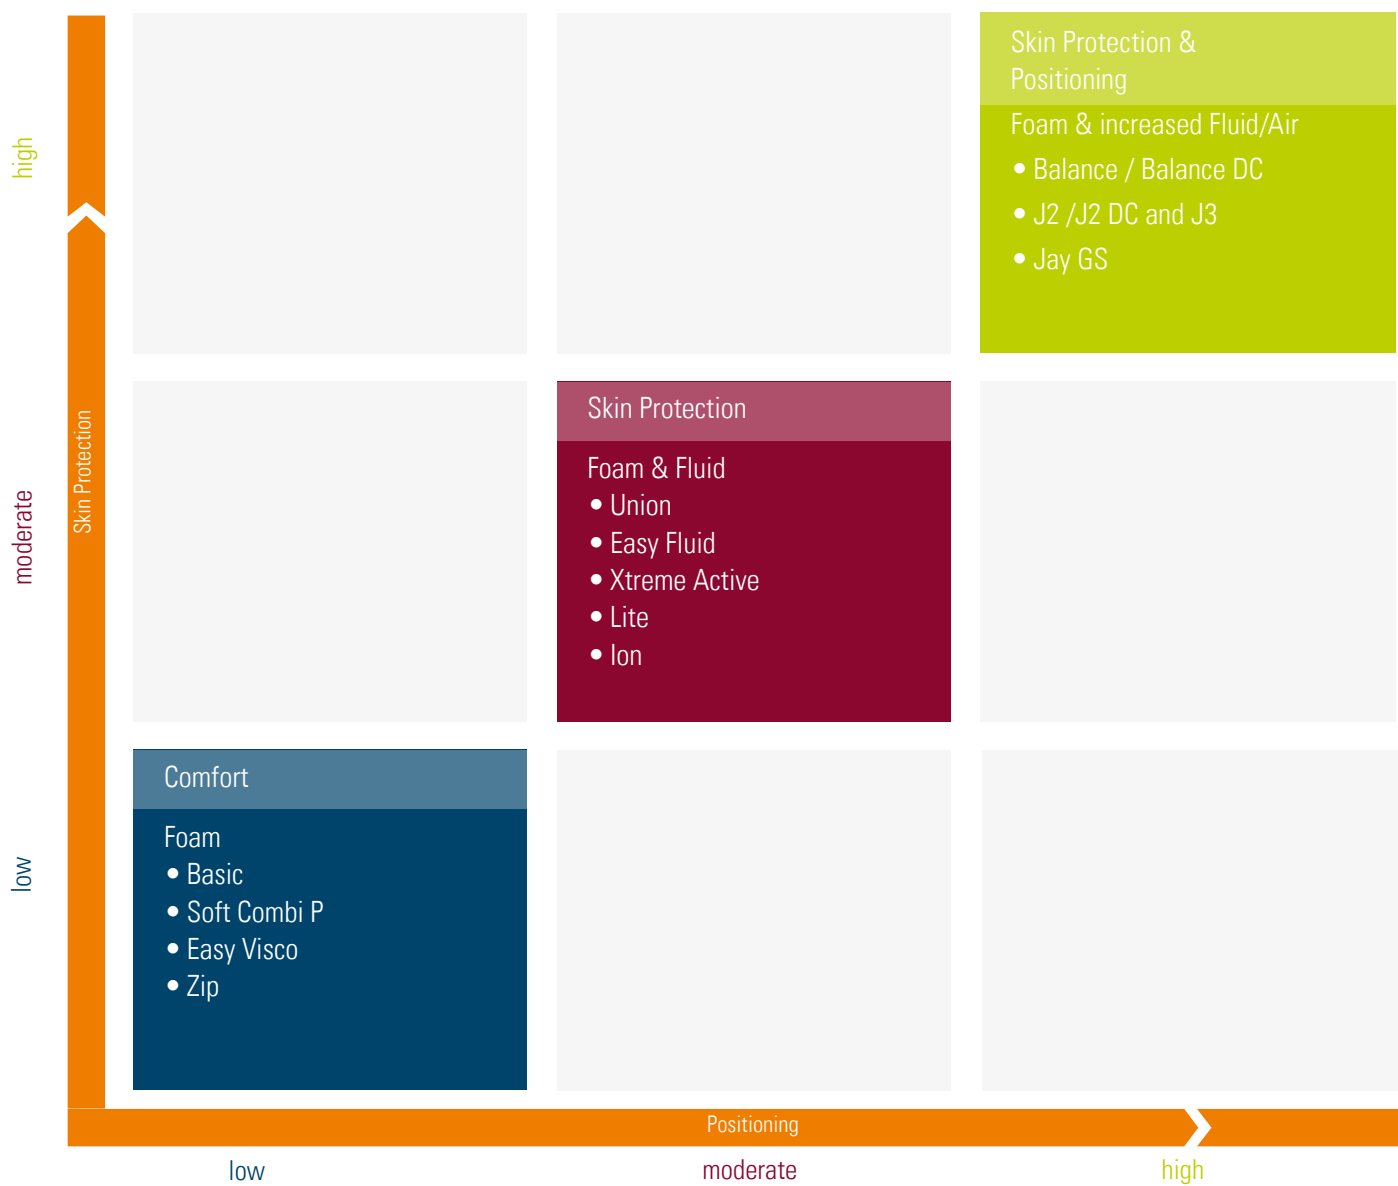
high

moderate

low

Skin Protection

Skin Protection & Positioning

Foam & increased Fluid/Air
• Balance / Balance DC
• J2 /J2 DC and J3
• Jay GS

Skin Protection

Foam & Fluid
• Union
• Easy Fluid
• Xtreme Active
• Lite
• Ion

Comfort

Foam
• Basic
• Soft Combi P
• Easy Visco
• Zip

Positioning

low

moderate

high